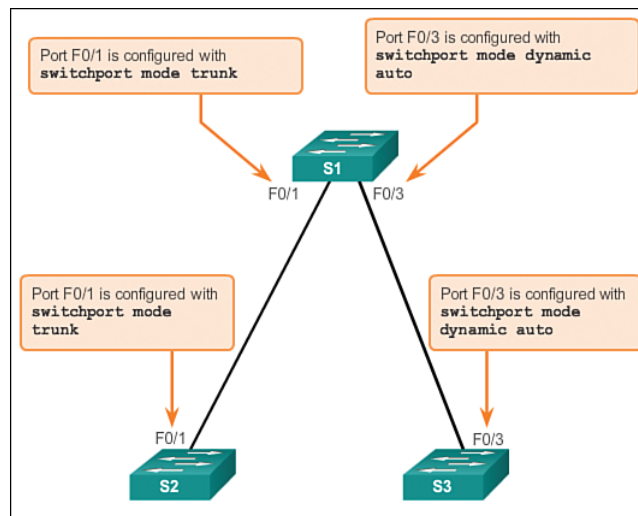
Port F0/1 is configured with **switchport mode trunk**

Port F0/3 is configured with **switchport mode dynamic auto**

S1

F0/1

F0/3

Port F0/1 is configured with **switchport mode trunk**

Port F0/3 is configured with **switchport mode dynamic auto**

F0/1

F0/3

S2

S3